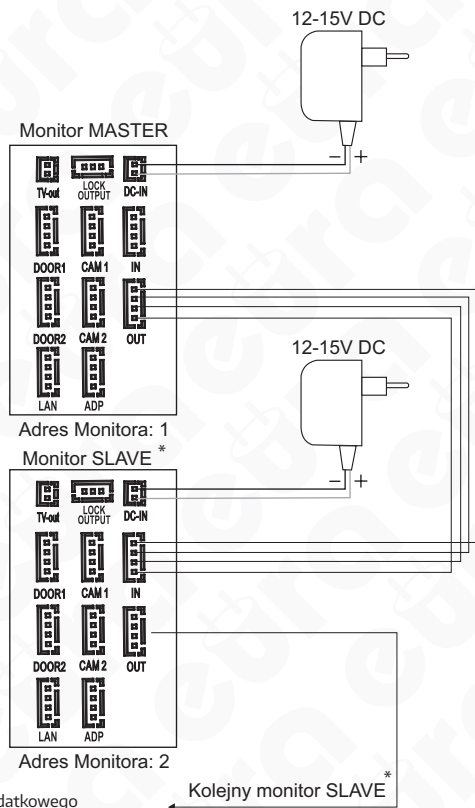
12-15V DC

Monitor MASTER

TV-out LOCK OUTPUT DC-IN

– +

DOOR1 CAM 1 IN

DOOR2 CAM 2 OUT

LAN ADP

Adres Monitora: 1

12-15V DC

Monitor SLAVE *

TV-out LOCK OUTPUT DC-IN

– +

DOOR1 CAM 1 IN

DOOR2 CAM 2 OUT

LAN ADP

Adres Monitora: 2

Kolejny monitor SLAVE *

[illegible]datkowego